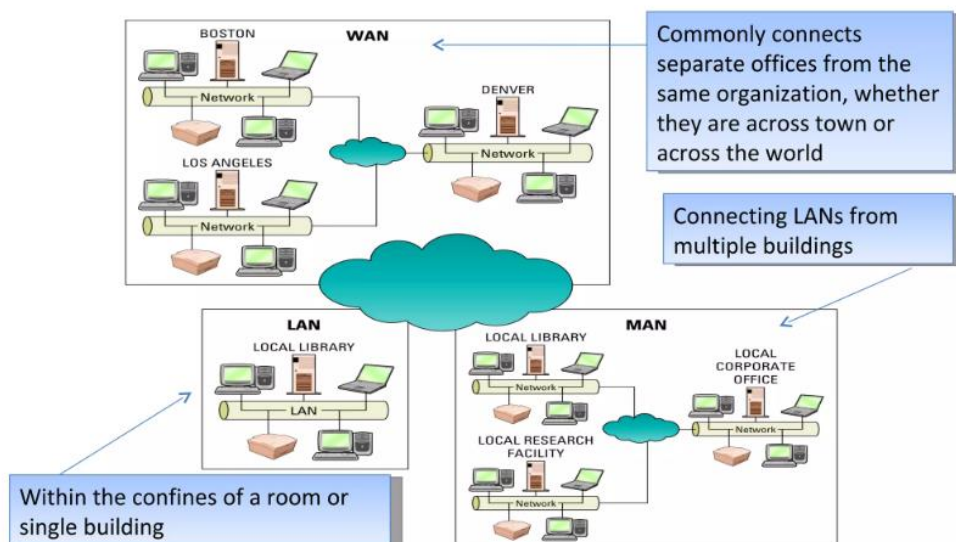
BOSTON

WAN

Network

DENVER

Network

LOS ANGELES

Network

Commonly connects separate offices from the same organization, whether they are across town or across the world

Connecting LANs from multiple buildings

LAN

LOCAL LIBRARY

LAN

MAN

LOCAL LIBRARY

Network

LOCAL CORPORATE OFFICE

Network

LOCAL RESEARCH FACILITY

Network

Within the confines of a room or single building